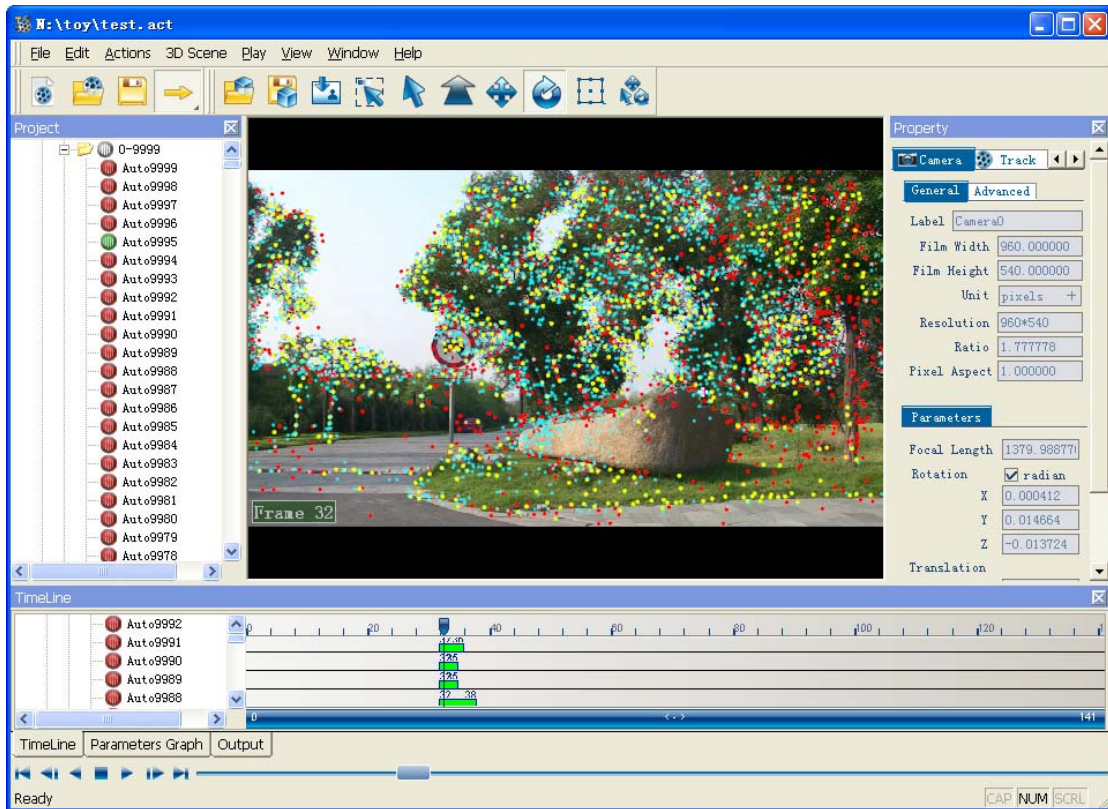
N:\toy\test.act

File Edit Actions 3D Scene Play View Window Help

Project

0-9999
Auto9999
Auto9998
Auto9997
Auto9996
Auto9995
Auto9994
Auto9993
Auto9992
Auto9991
Auto9990
Auto9989
Auto9988
Auto9987
Auto9986
Auto9985
Auto9984
Auto9983
Auto9982
Auto9981
Auto9980
Auto9979
Auto9978

Frame 32

Property

Camera Track

General Advanced

Label Camera0
Film Width 960.000000
Film Height 540.000000
Unit pixels
Resolution 960*540
Ratio 1.777778
Pixel Aspect 1.000000

Parameters

Focal Length 1379.98877
Rotation radian
X 0.000412
Y 0.014664
Z -0.013724
Translation

TimeLine

Auto9992
Auto9991
Auto9990
Auto9989
Auto9988

0 20 40 60 80 100 120

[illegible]
125
125
32 38

0 141

TimeLine Parameters Graph Output

Ready

CAP NUM SCRL